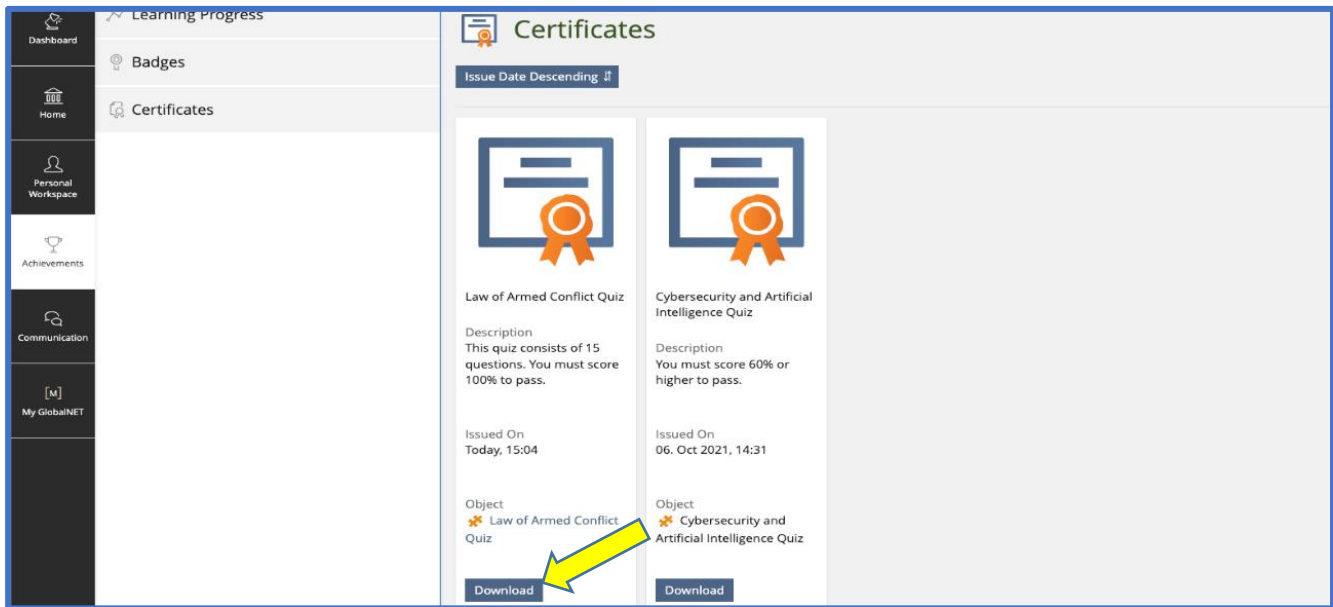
Dashboard

Home

Personal Workspace

Achievements

Communication

[M]
My GlobalNET

Learning Progress

Badges

Certificates

Certificates

Issue Date Descending ⇵

Law of Armed Conflict Quiz

Description
This quiz consists of 15 questions. You must score 100% to pass.

Issued On
Today, 15:04

Object
Law of Armed Conflict Quiz

Download

Cybersecurity and Artificial Intelligence Quiz

Description
You must score 60% or higher to pass.

Issued On
06. Oct 2021, 14:31

Object
Cybersecurity and Artificial Intelligence Quiz

Download